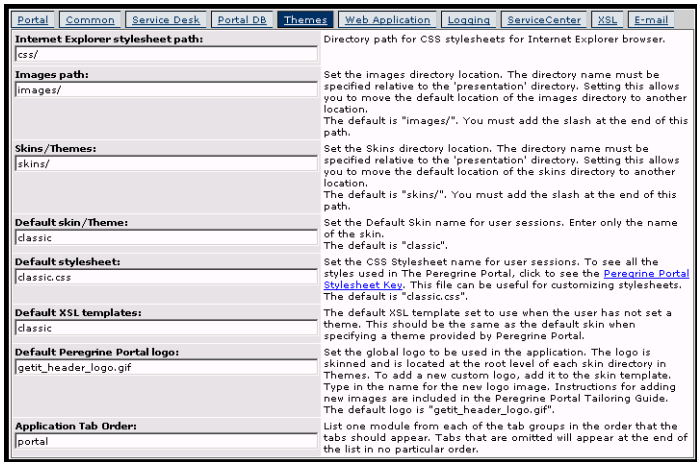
Portal | Common | Service Desk | Portal DB | Themes | Web Application | Logging | ServiceCenter | XSL | E-mail

| | |
|---|---|
| **Internet Explorer stylesheet path:** css/ | Directory path for CSS stylesheets for Internet Explorer browser. |
| **Images path:** images/ | Set the images directory location. The directory name must be specified relative to the 'presentation' directory. Setting this allows you to move the default location of the images directory to another location. The default is "images/". You must add the slash at the end of this path. |
| **Skins/Themes:** skins/ | Set the Skins directory location. The directory name must be specified relative to the 'presentation' directory. Setting this allows you to move the default location of the skins directory to another location. The default is "skins/". You must add the slash at the end of this path. |
| **Default skin/Theme:** classic | Set the Default Skin name for user sessions. Enter only the name of the skin. The default is "classic". |
| **Default stylesheet:** classic.css | Set the CSS Stylesheet name for user sessions. To see all the styles used in The Peregrine Portal, click to see the Peregrine Portal Stylesheet Key. This file can be useful for customizing stylesheets. The default is "classic.css". |
| **Default XSL templates:** classic | The default XSL template set to use when the user has not set a theme. This should be the same as the default skin when specifying a theme provided by Peregrine Portal. |
| **Default Peregrine Portal logo:** getit_header_logo.gif | Set the global logo to be used in the application. The logo is skinned and is located at the root level of each skin directory in Themes. To add a new custom logo, add it to the skin template. Type in the name for the new logo image. Instructions for adding new images are included in the Peregrine Portal Tailoring Guide. The default logo is "getit_header_logo.gif". |
| **Application Tab Order:** portal | List one module from each of the tab groups in the order that the tabs should appear. Tabs that are omitted will appear at the end of the list in no particular order. |